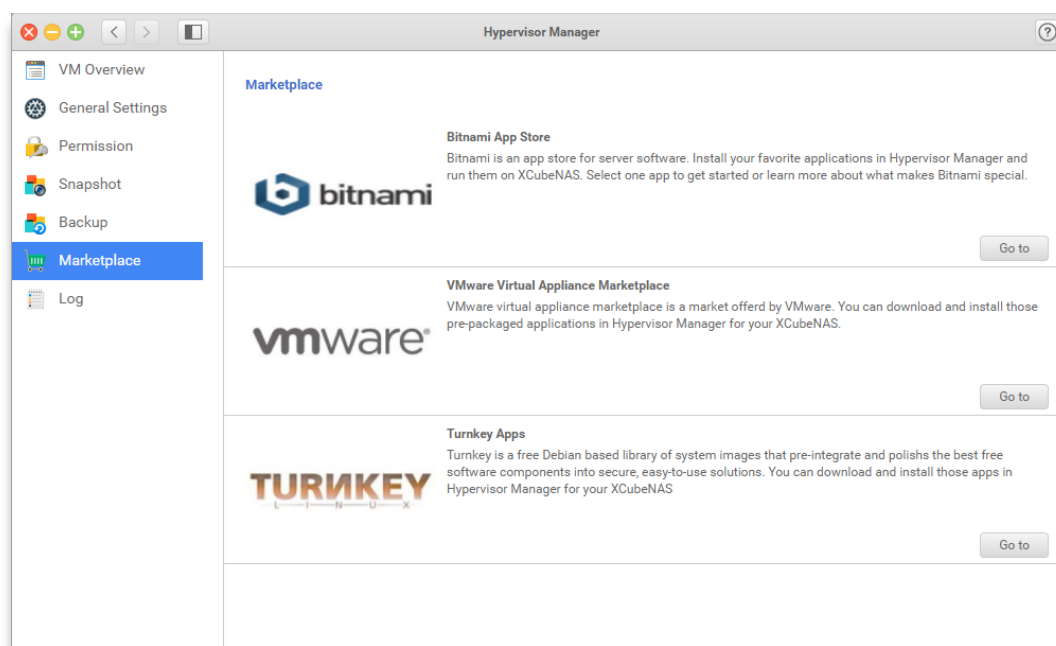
Hypervisor Manager

?

VM Overview

General Settings

Permission

Snapshot

Backup

Marketplace

Log

Marketplace

bitnami

Bitnami App Store

Bitnami is an app store for server software. Install your favorite applications in Hypervisor Manager and run them on XCubeNAS. Select one app to get started or learn more about what makes Bitnami special.

Go to

vmware

VMware Virtual Appliance Marketplace

VMware virtual appliance marketplace is a market offerd by VMware. You can download and install those pre-packaged applications in Hypervisor Manager for your XCubeNAS.

Go to

TURNKEY
LINUX

Turnkey Apps

Turnkey is a free Debian based library of system images that pre-integrate and polishs the best free software components into secure, easy-to-use solutions. You can download and install those apps in Hypervisor Manager for your XCubeNAS

Go to